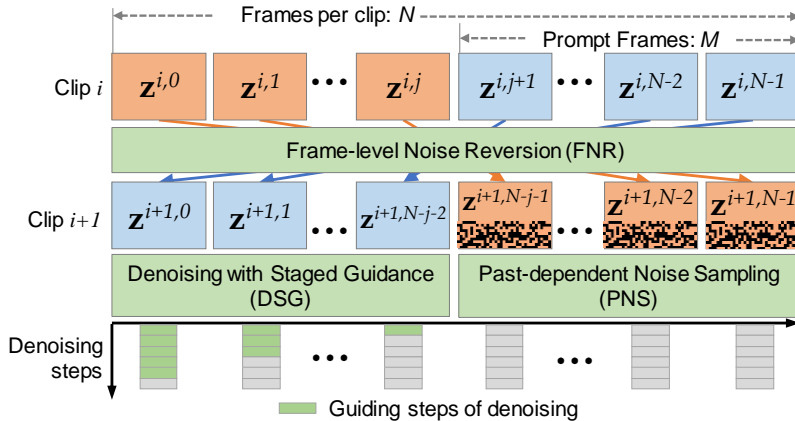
Frames per clip: $N$

Prompt Frames: $M$

Clip $i$

$\mathbf{z}^{i,0}$ $\mathbf{z}^{i,1}$ ••• $\mathbf{z}^{i,j}$ $\mathbf{z}^{i,j+1}$ ••• $\mathbf{z}^{i,N-2}$ $\mathbf{z}^{i,N-1}$

Frame-level Noise Reversion (FNR)

Clip $i+1$

$\mathbf{z}^{i+1,0}$ $\mathbf{z}^{i+1,1}$ ••• $\mathbf{z}^{i+1,N-j-2}$ $\mathbf{z}^{i+1,N-j-1}$ ••• $\mathbf{z}^{i+1,N-2}$ $\mathbf{z}^{i+1,N-1}$

Denoising with Staged Guidance (DSG)

Past-dependent Noise Sampling (PNS)

Denoising steps

•••

•••

Guiding steps of denoising